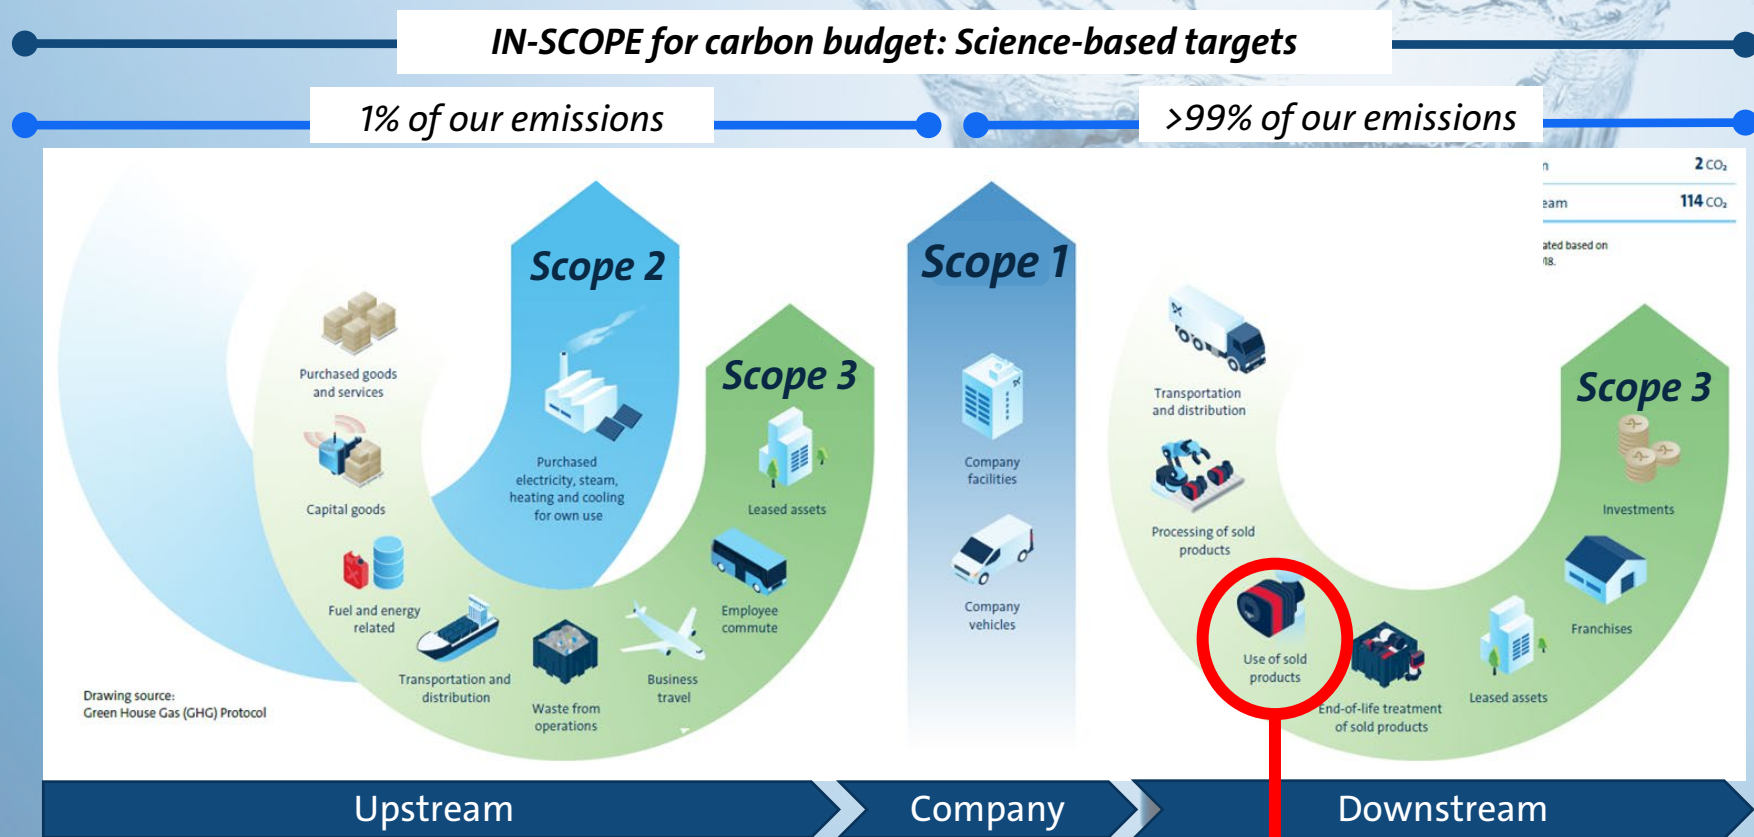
IN-SCOPE for carbon budget: Science-based targets

1% of our emissions

>99% of our emissions

n 2 $CO_2$

eam 114 $CO_2$

ated based on
18.

Scope 2

Scope 3

Scope 1

Scope 3

Purchased goods and services

Capital goods

Fuel and energy related

Transportation and distribution

Waste from operations

Business travel

Employee commute

Leased assets

Purchased electricity, steam, heating and cooling for own use

Company facilities

Company vehicles

Transportation and distribution

Processing of sold products

Use of sold products

End-of-life treatment of sold products

Leased assets

Franchises

Investments

Drawing source:
Green House Gas (GHG) Protocol

Upstream

Company

Downstream